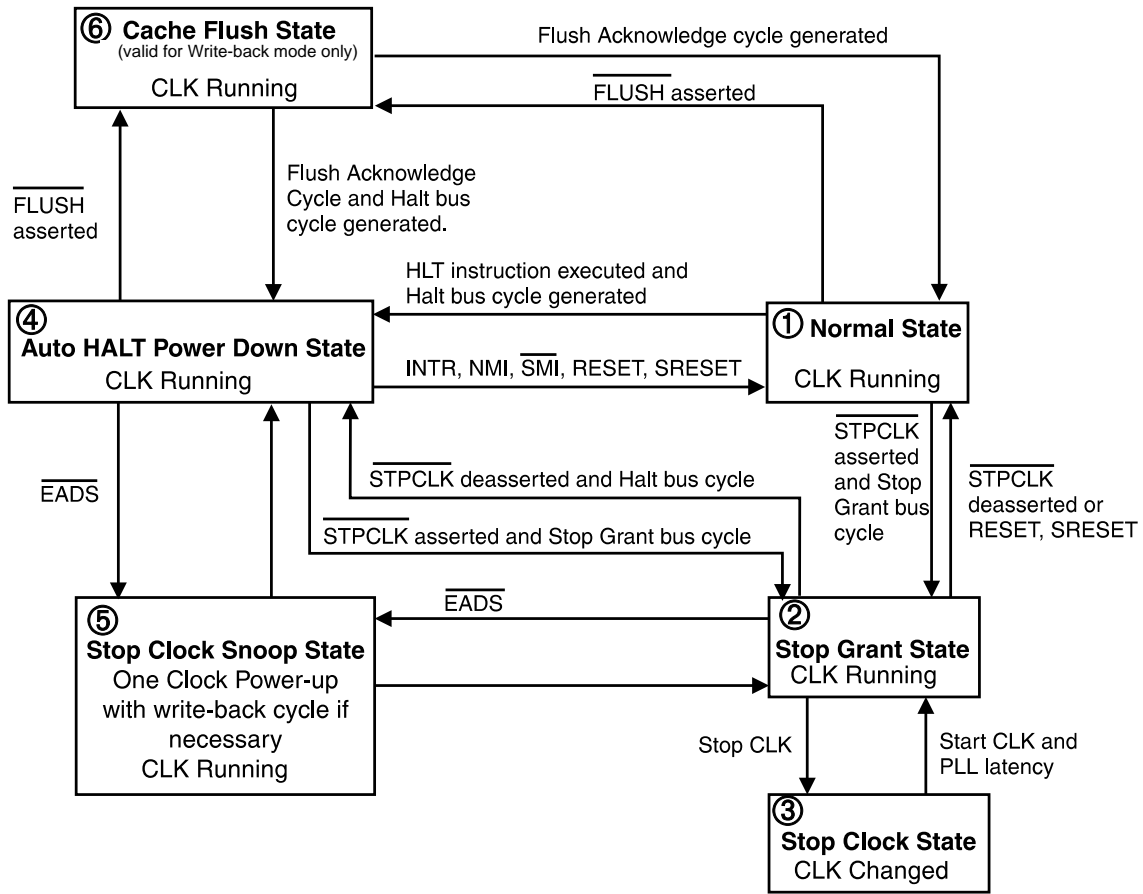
⑥ Cache Flush State
(valid for Write-back mode only)
CLK Running

Flush Acknowledge cycle generated

$\overline{\text{FLUSH}}$ asserted

$\overline{\text{FLUSH}}$ asserted

Flush Acknowledge Cycle and Halt bus cycle generated.

HLT instruction executed and Halt bus cycle generated

④ Auto HALT Power Down State
CLK Running

INTR, NMI, $\overline{\text{SMI}}$, RESET, SRESET

① Normal State
CLK Running

$\overline{\text{STPCLK}}$ asserted and Stop Grant bus cycle

$\overline{\text{STPCLK}}$ deasserted or RESET, SRESET

$\overline{\text{EADS}}$

$\overline{\text{STPCLK}}$ deasserted and Halt bus cycle

$\overline{\text{STPCLK}}$ asserted and Stop Grant bus cycle

$\overline{\text{EADS}}$

⑤ Stop Clock Snoop State
One Clock Power-up with write-back cycle if necessary
CLK Running

② Stop Grant State
CLK Running

Stop CLK

Start CLK and PLL latency

③ Stop Clock State
CLK Changed